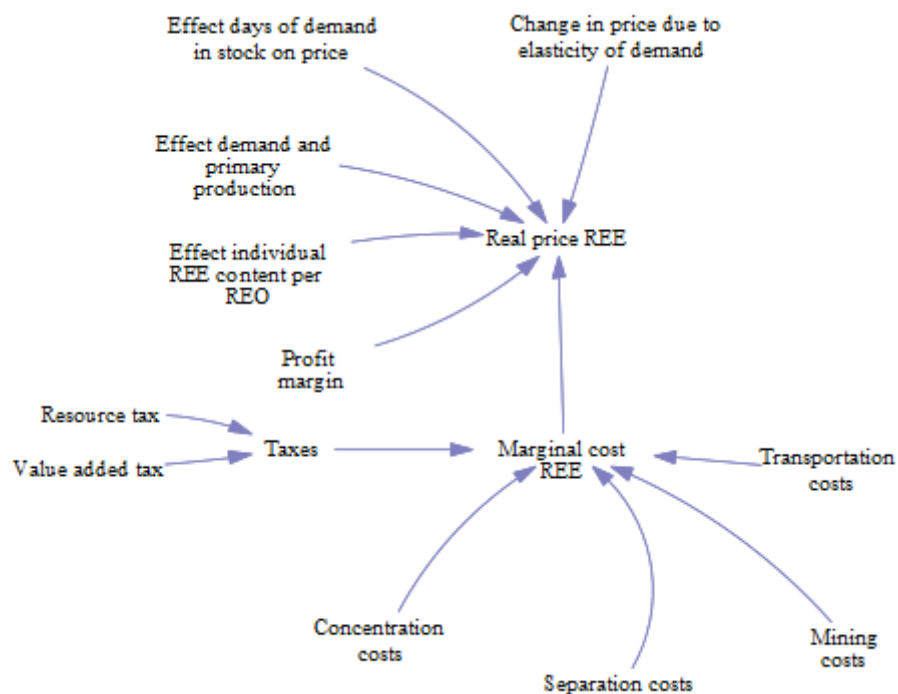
Effect days of demand in stock on price

Change in price due to elasticity of demand

Effect demand and primary production

Effect individual REE content per REO

Real price REE

Profit margin

Resource tax

Taxes

Value added tax

Marginal cost REE

Transportation costs

Concentration costs

Separation costs

Mining costs